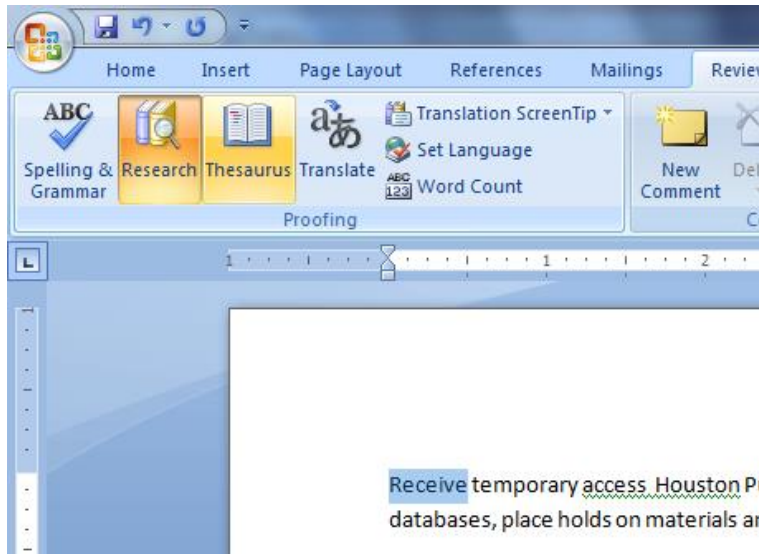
Home Insert Page Layout References Mailings Revie

ABC Spelling & Grammar Research Thesaurus Translate Translation ScreenTip Set Language Word Count

Proofing

New Comment De

C

1 1 2

Receive temporary access Houston P

databases, place holds on materials a